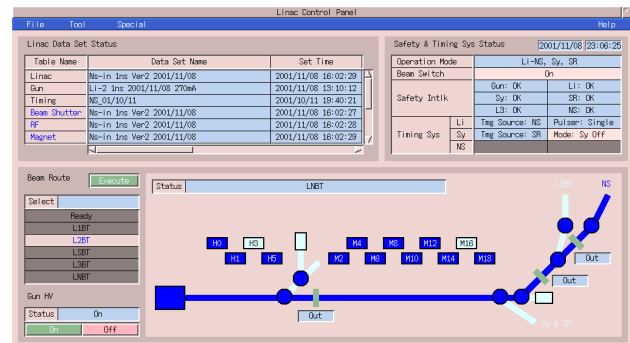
Linac Control Panel

File Tool Special Help

Linac Data Set Status

| Table Name | Data Set Name | Set Time |
|---|---|---|
| Linac | Ns-in 1ns Ver2 2001/11/08 | 2001/11/08 16:02:29 |
| Gun | Li-2 1ns 2001/11/08 270mA | 2001/11/08 13:10:12 |
| Timing | NS_01/10/11 | 2001/10/11 19:40:21 |
| Beam Shutter | Ns-in 1ns Ver2 2001/11/08 | 2001/11/08 16:02:27 |
| RF | Ns-in 1ns Ver2 2001/11/08 | 2001/11/08 16:02:28 |
| Magnet | Ns-in 1ns Ver2 2001/11/08 | 2001/11/08 16:02:29 |

Safety & Timing Sys Status 2001/11/08 23:06:25

| Operation Mode | Li-NS, Sy, SR | | |
|---|---|---|---|
| Beam Switch | On | | |
| Safety Intlk | Gun: OK | Li: OK | |
| | Sy: OK | SR: OK | |
| | L3: OK | NS: OK | |
| Timing Sys | Li | Tmg Source: NS | Pulser: Single |
| | Sy | Tmg Source: SR | Mode: Sy Off |
| | NS | | |

Beam Route Execute

Select

Ready
L1BT
L2BT
L3BT
L3BT
LNBT

Gun HV

Status On

On Off

Status LNBT

H0 H3 M4 M8 M12 M16
H1 H5 M2 M6 M10 M14 M18

Out Out Out

L3BT NS Sy & SR